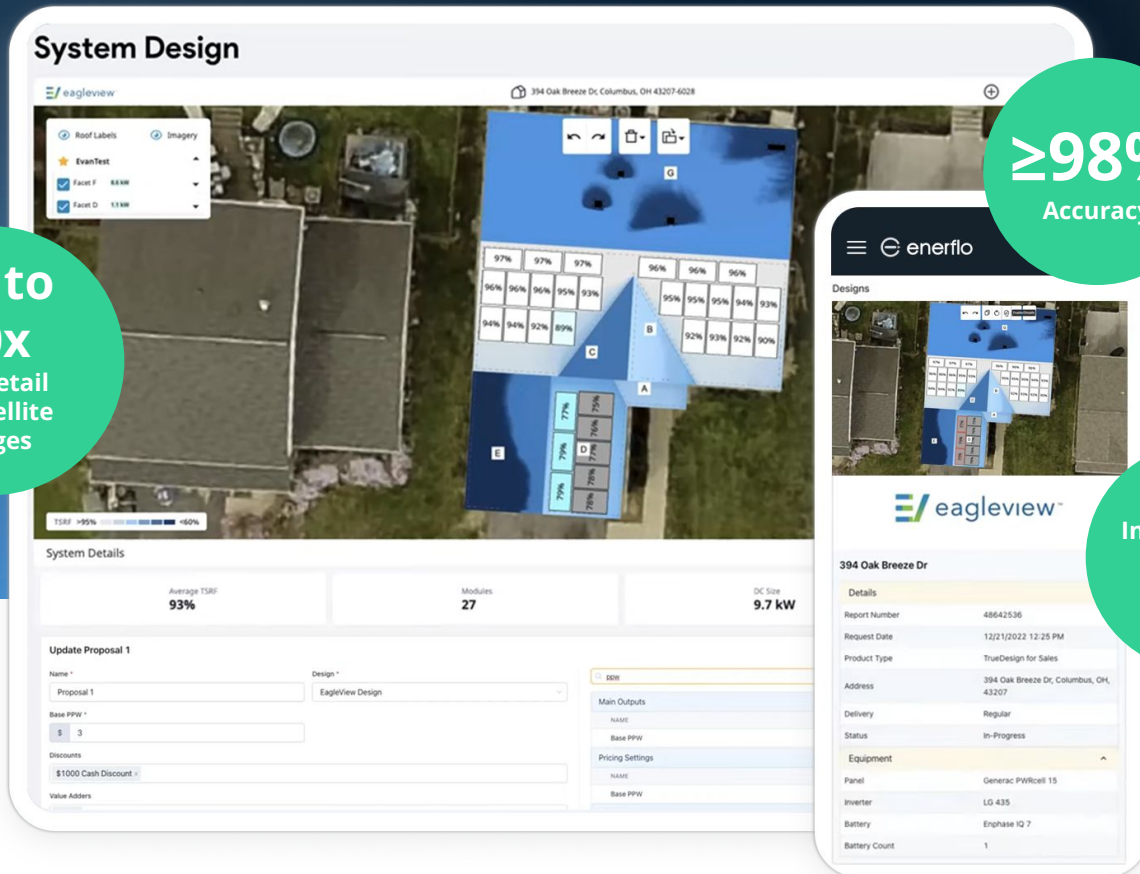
System Design

eagleview

394 Oak Breeze Dr, Columbus, OH 43207-6028

Roof Labels
Imagery
EvanTest
Facet F 8.8 kW
Facet D 1.1 kW

G
97% 97% 97%
96% 96% 96% 95% 93%
94% 94% 92% 89%
96% 96% 96%
95% 95% 95% 94% 93%
92% 93% 92% 90%
B
C
A
E
D
77% 75%
76% 79% 77%
78% 79% 78%

TSRF >95% <60%

System Details

Average TSRF
93%

Modules
27

DC Size
9.7 kW

Update Proposal 1

Name *
Proposal 1

Design *
EagleView Design

Base PPW *
$ 3

Discounts
$1000 Cash Discount ×

Value Adders

ppw
Main Outputs
NAME
Base PPW
Pricing Settings
NAME
Base PPW

to
x
etail
ellite
ges

≥98
Accuracy

enerflo

Designs

eagleview

394 Oak Breeze Dr

Details

Report Number 48642536
Request Date 12/21/2022 12:25 PM
Product Type TrueDesign for Sales
Address 394 Oak Breeze Dr, Columbus, OH, 43207
Delivery Regular
Status In-Progress

Equipment

Panel Generac PWRcell 15
Inverter LG 435
Battery Enphase IQ 7
Battery Count 1

In